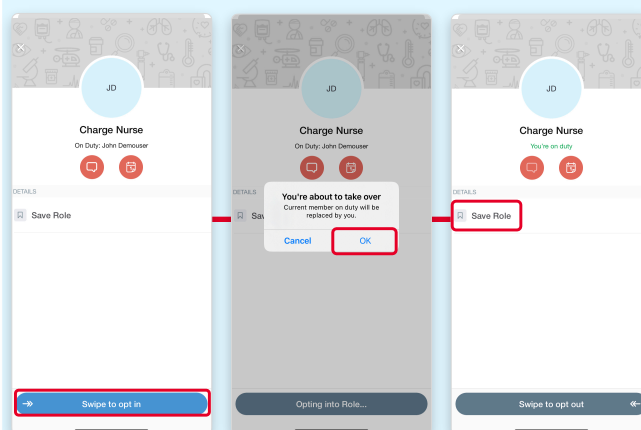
JD

Charge Nurse

On Duty: John Demouser

DETAILS

Save Role

Swipe to opt in

JD

Charge Nurse

On Duty: John Demouser

DETAILS

Sa

You're about to take over

Current member on duty will be replaced by you.

Cancel

OK

Opting into Role...

JD

Charge Nurse

You're on duty

DETAILS

Save Role

Swipe to opt out